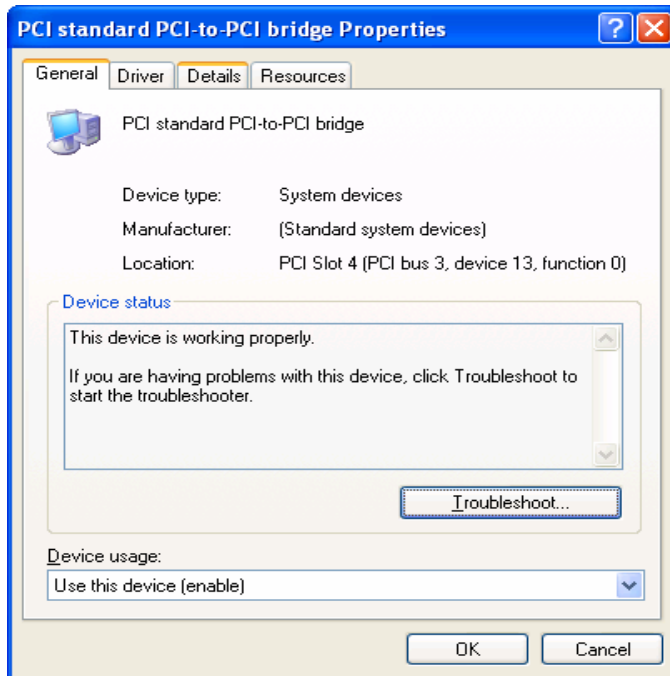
PCI standard PCI-to-PCI bridge Properties

General | Driver | Details | Resources

PCI standard PCI-to-PCI bridge

Device type: System devices

Manufacturer: (Standard system devices)

Location: PCI Slot 4 (PCI bus 3, device 13, function 0)

Device status

This device is working properly.

If you are having problems with this device, click Troubleshoot to start the troubleshooter.

Troubleshoot...

Device usage:

Use this device (enable)

OK | Cancel